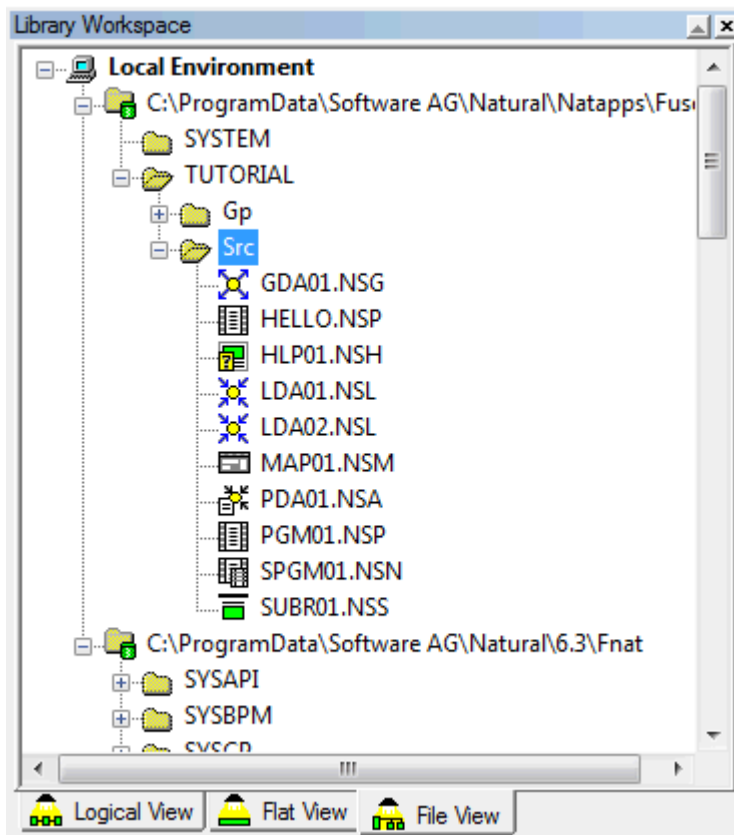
Library Workspace

Local Environment
C:\ProgramData\Software AG\Natural\Natapps\Fus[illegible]
SYSTEM
TUTORIAL
Gp
Src
GDA01.NSG
HELLO.NSP
HLP01.NSH
LDA01.NSL
LDA02.NSL
MAP01.NSM
PDA01.NSA
PGM01.NSP
SPGM01.NSN
SUBR01.NSS
C:\ProgramData\Software AG\Natural\6.3\Fnat
SYSAPI
SYSBPM
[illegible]

Logical View
Flat View
File View